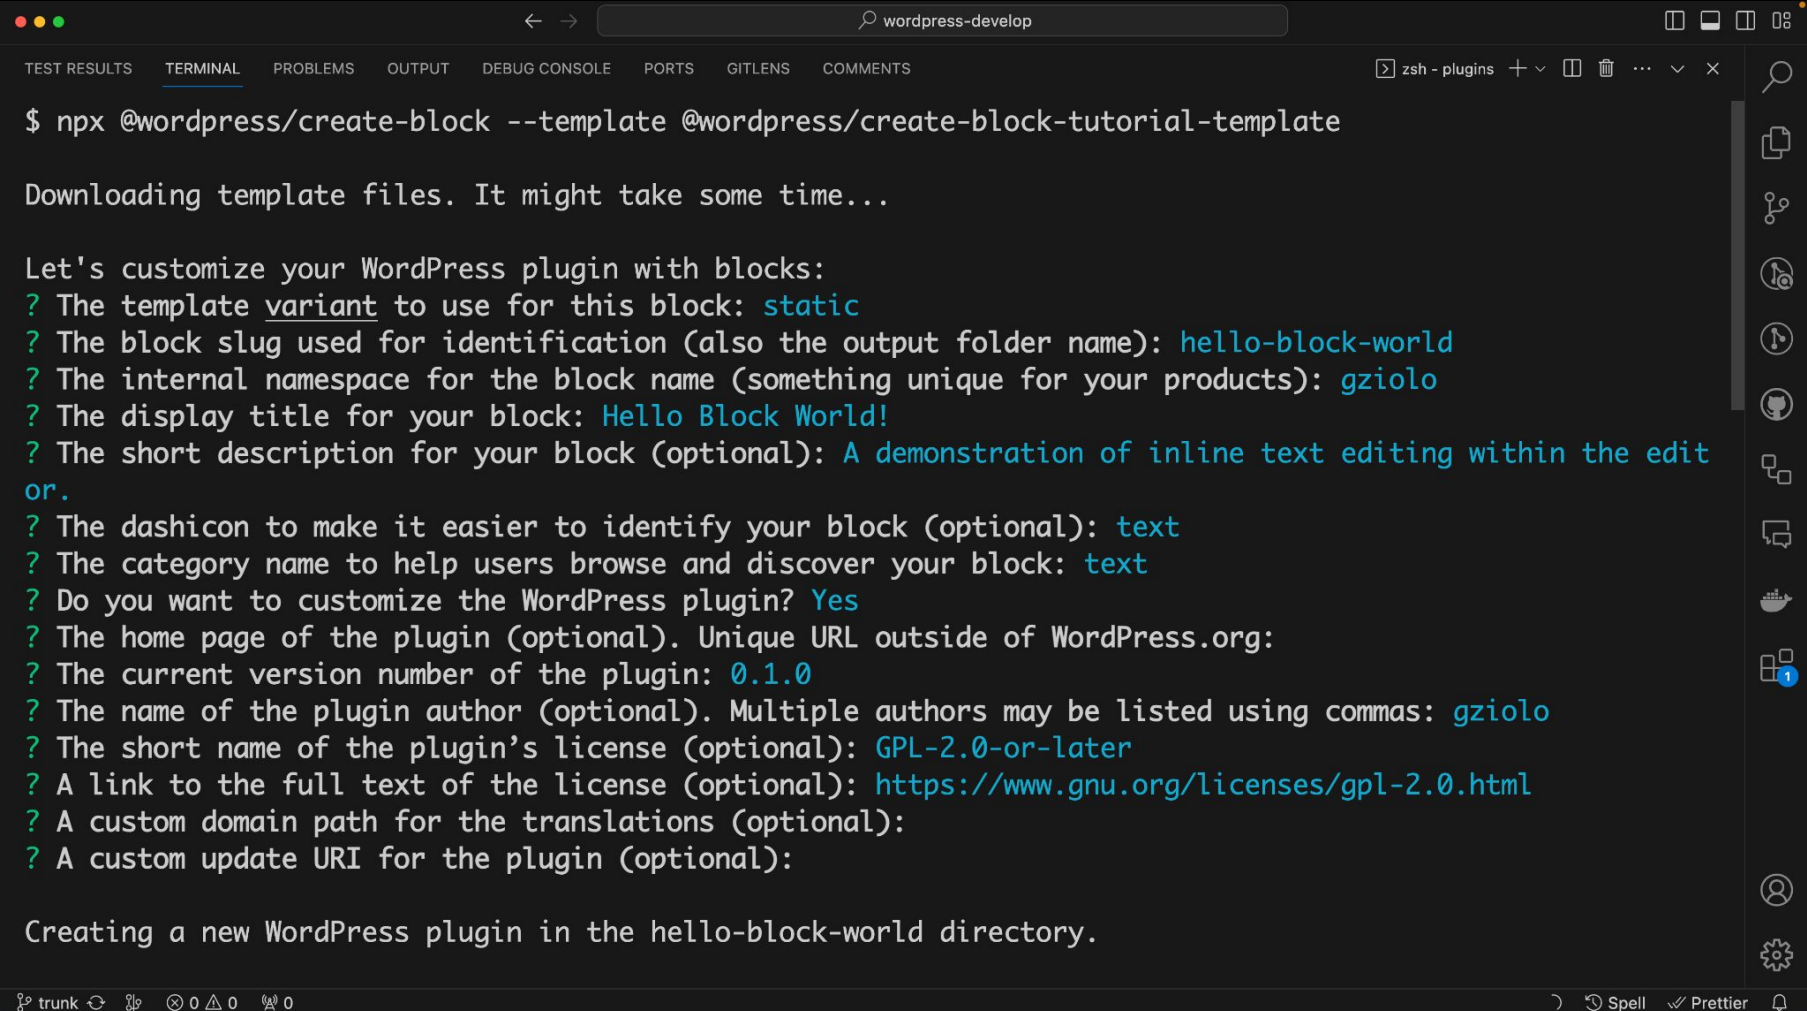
wordpress-develop

TEST RESULTS TERMINAL PROBLEMS OUTPUT DEBUG CONSOLE PORTS GITLENS COMMENTS

zsh - plugins

$ npx @wordpress/create-block --template @wordpress/create-block-tutorial-template

Downloading template files. It might take some time...

Let's customize your WordPress plugin with blocks:
? The template variant to use for this block: static
? The block slug used for identification (also the output folder name): hello-block-world
? The internal namespace for the block name (something unique for your products): gziolo
? The display title for your block: Hello Block World!
? The short description for your block (optional): A demonstration of inline text editing within the editor.
? The dashicon to make it easier to identify your block (optional): text
? The category name to help users browse and discover your block: text
? Do you want to customize the WordPress plugin? Yes
? The home page of the plugin (optional). Unique URL outside of WordPress.org:
? The current version number of the plugin: 0.1.0
? The name of the plugin author (optional). Multiple authors may be listed using commas: gziolo
? The short name of the plugin’s license (optional): GPL-2.0-or-later
? A link to the full text of the license (optional): https://www.gnu.org/licenses/gpl-2.0.html
? A custom domain path for the translations (optional):
? A custom update URI for the plugin (optional):

Creating a new WordPress plugin in the hello-block-world directory.

trunk 0 0 0 Spell Prettier 1